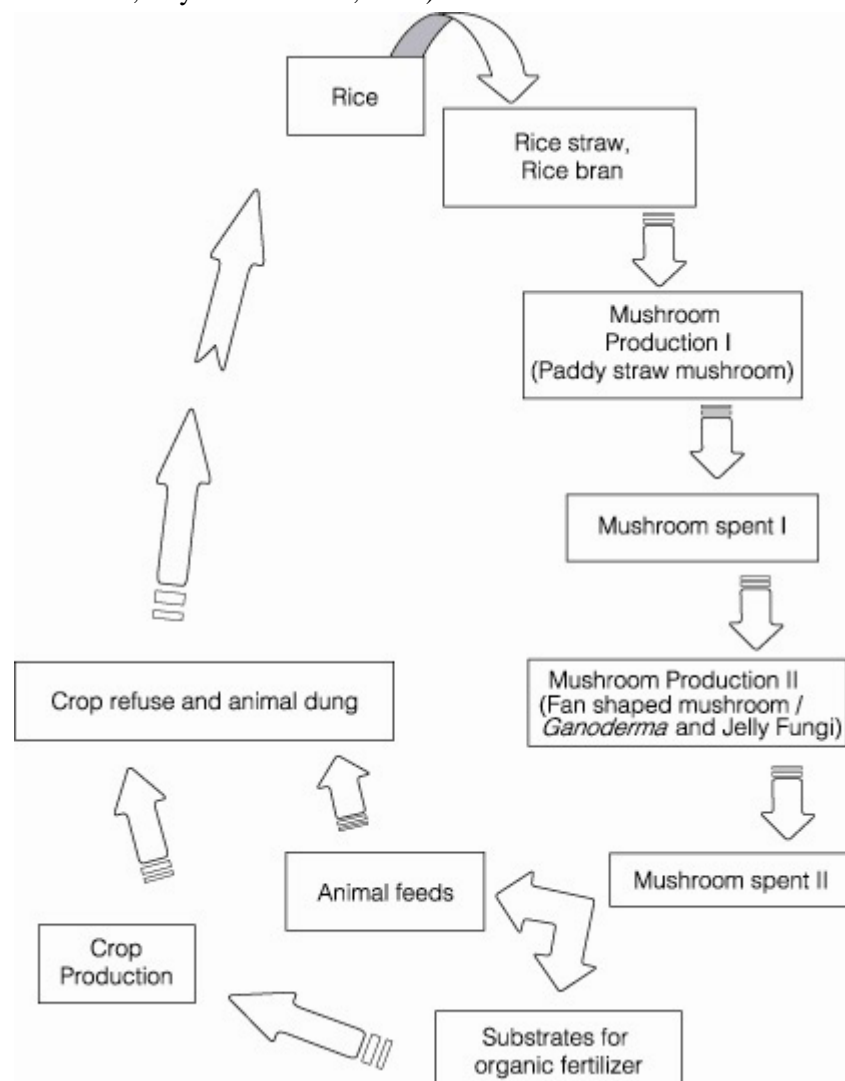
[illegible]

Rice

Rice straw, Rice bran

Mushroom Production I (Paddy straw mushroom)

Mushroom spent I

Mushroom Production II (Fan shaped mushroom / *Ganoderma* and Jelly Fungi)

Mushroom spent II

Substrates for organic fertilizer

Animal feeds

Crop Production

Crop refuse and animal dung